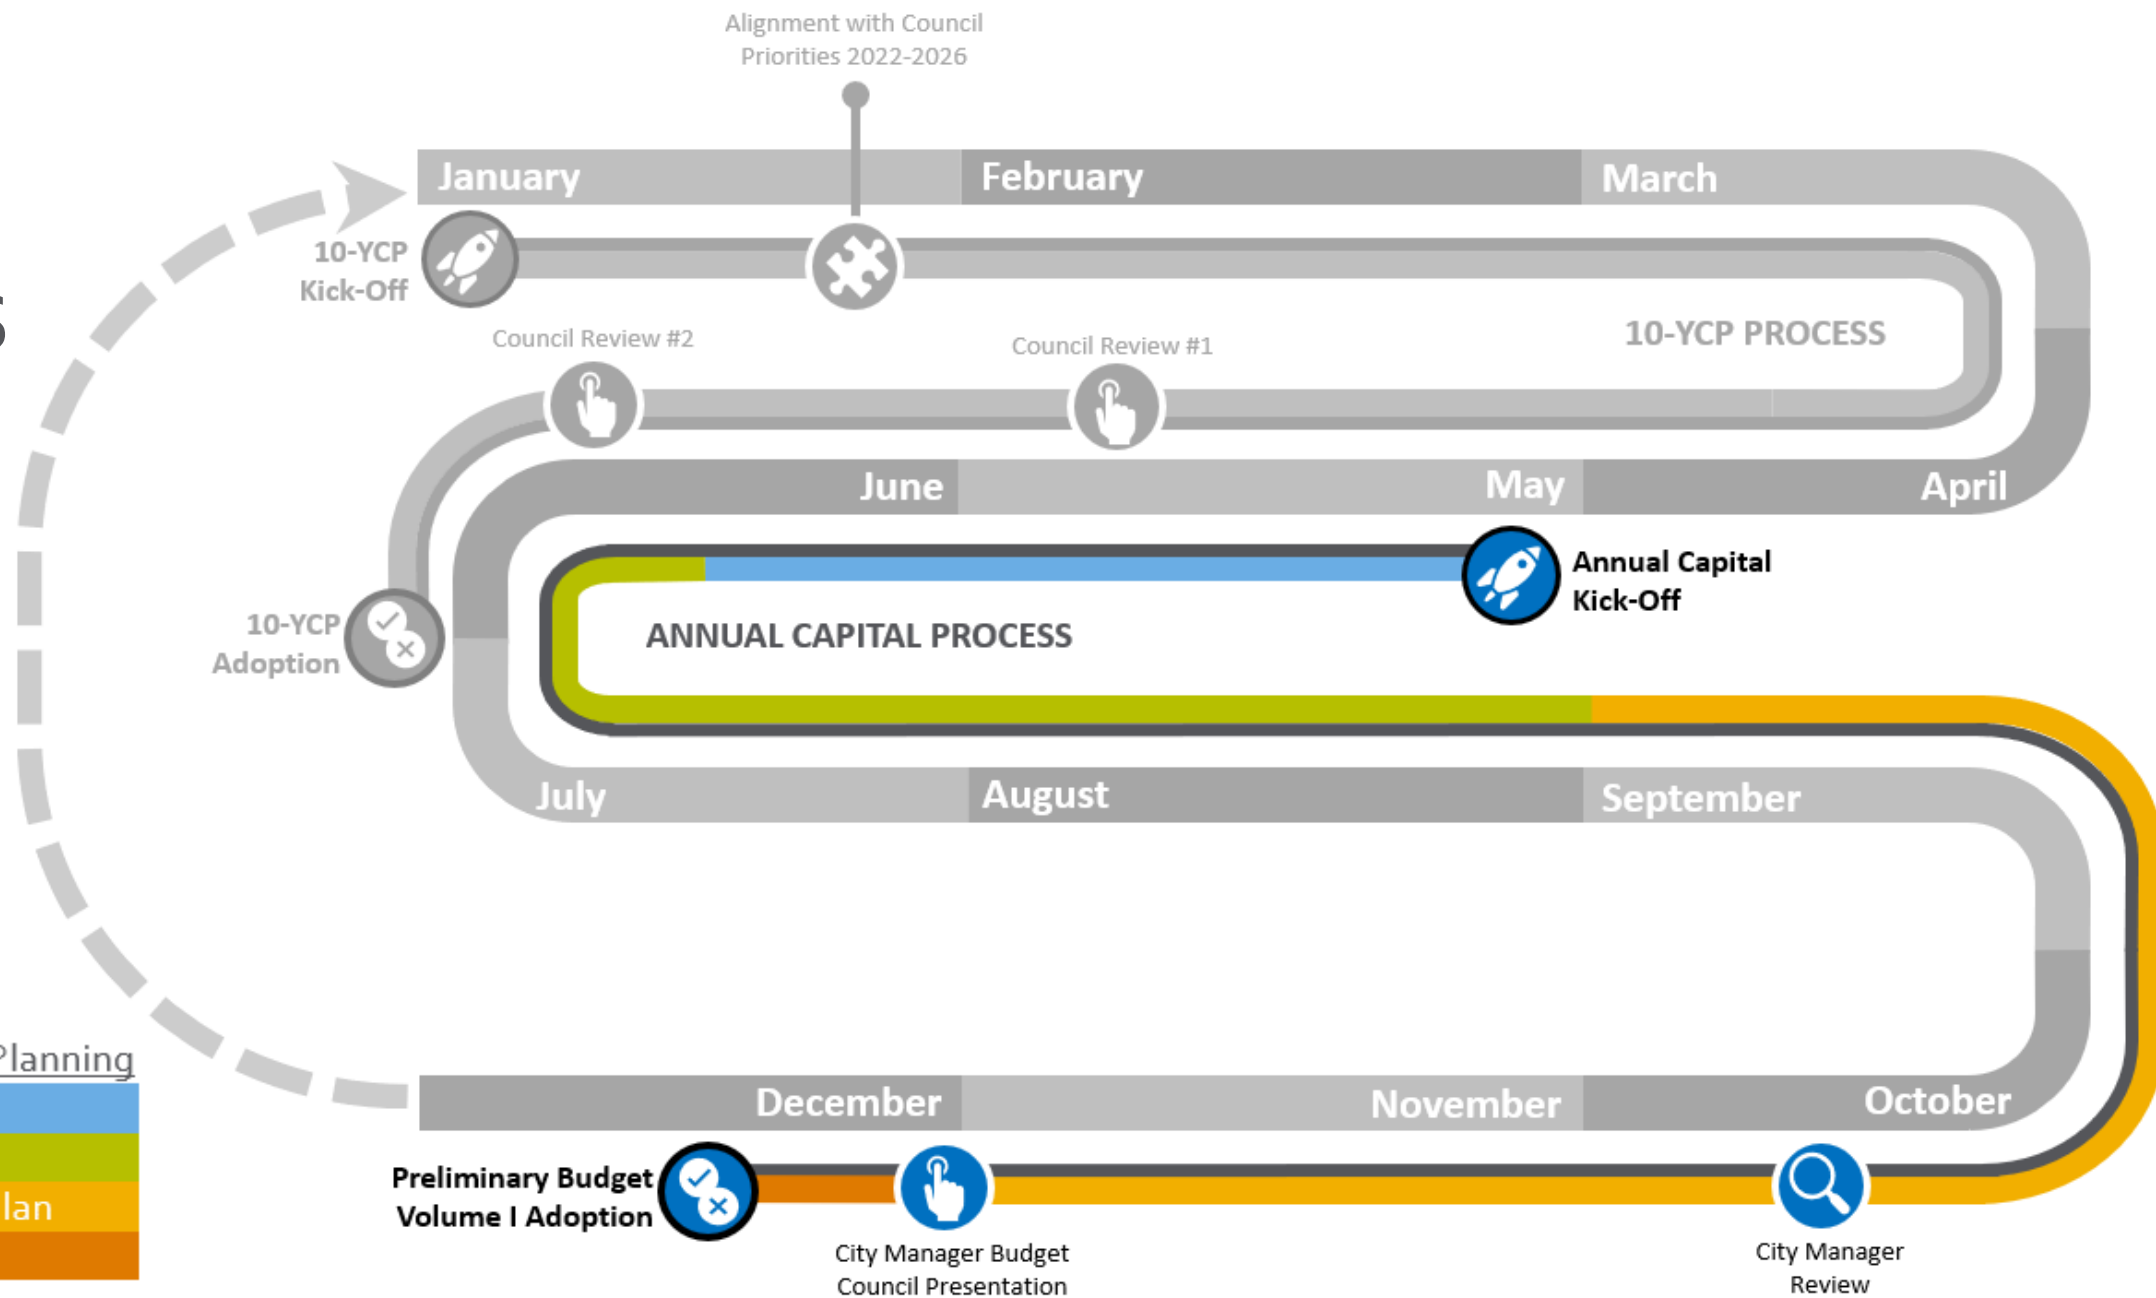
Alignment with Council Priorities 2022-2026

January

February

March

10-YCP Kick-Off

10-YCP PROCESS

Council Review #2

Council Review #1

June

May

April

Annual Capital Kick-Off

10-YCP Adoption

ANNUAL CAPITAL PROCESS

July

August

September

Planning

lan

December

November

October

Preliminary Budget Volume I Adoption

City Manager Budget Council Presentation

City Manager Review